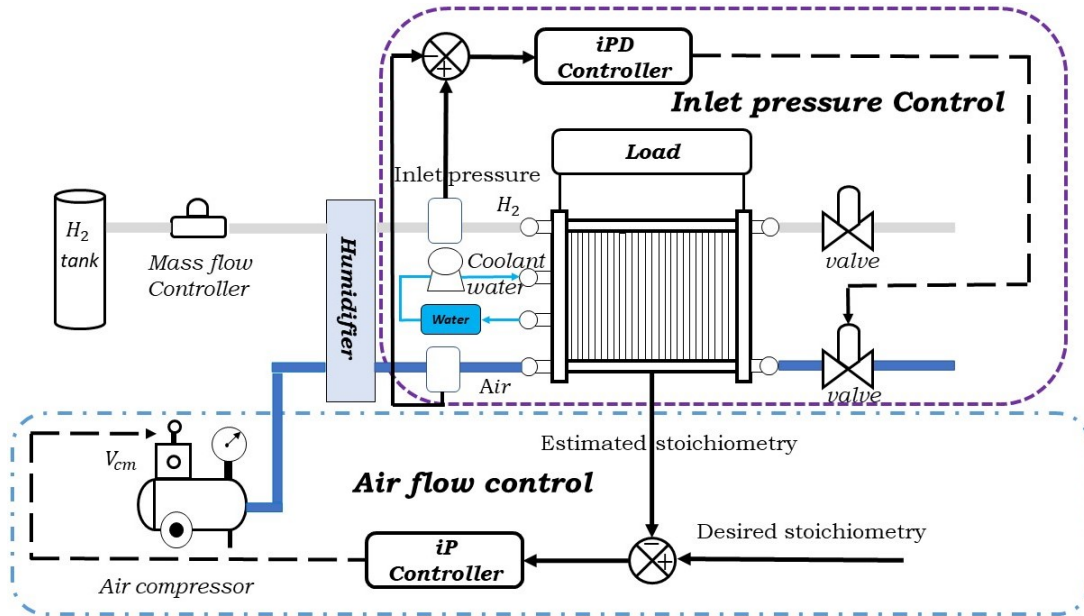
iPD Controller

Inlet pressure Control

Load

Inlet pressure

$H_2$

$H_2$ tank

Mass flow Controller

Humidifier

Coolant water

Water

valve

valve

Air

Estimated stoichiometry

$V_{cm}$

Air flow control

Desired stoichiometry

iP Controller

Air compressor